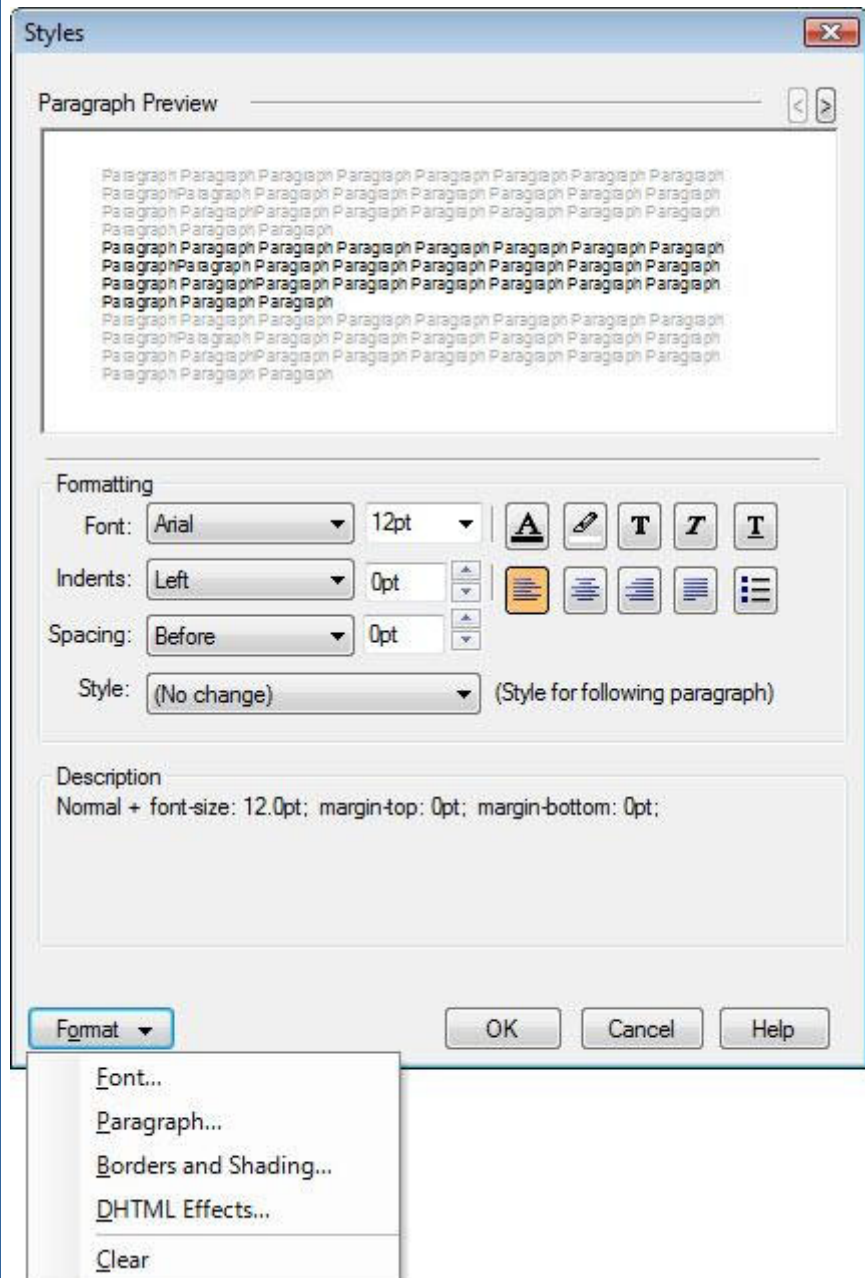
Styles

Paragraph Preview

Paragraph Paragraph Paragraph Paragraph Paragraph Paragraph Paragraph Paragraph ParagraphParagraph Paragraph Paragraph Paragraph Paragraph Paragraph Paragraph Paragraph ParagraphParagraph Paragraph Paragraph Paragraph Paragraph Paragraph Paragraph Paragraph Paragraph

Paragraph Paragraph Paragraph Paragraph Paragraph Paragraph Paragraph Paragraph ParagraphParagraph Paragraph Paragraph Paragraph Paragraph Paragraph Paragraph Paragraph ParagraphParagraph Paragraph Paragraph Paragraph Paragraph Paragraph Paragraph Paragraph Paragraph

Paragraph Paragraph Paragraph Paragraph Paragraph Paragraph Paragraph Paragraph ParagraphParagraph Paragraph Paragraph Paragraph Paragraph Paragraph Paragraph Paragraph ParagraphParagraph Paragraph Paragraph Paragraph Paragraph Paragraph Paragraph Paragraph Paragraph

Formatting
Font: Arial 12pt
Indents: Left 0pt
Spacing: Before 0pt
Style: (No change) (Style for following paragraph)

Description
Normal + font-size: 12.0pt; margin-top: 0pt; margin-bottom: 0pt;

Format OK Cancel Help

Font...
Paragraph...
Borders and Shading...
DHTML Effects...
Clear